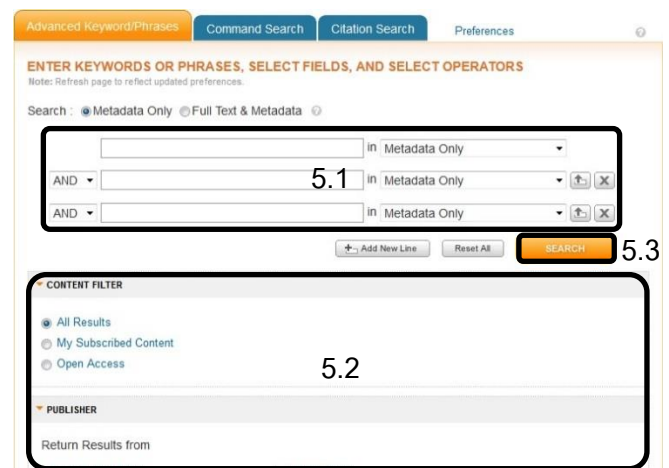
Advanced Keyword/Phrases | Command Search | Citation Search | Preferences

ENTER KEYWORDS OR PHRASES, SELECT FIELDS, AND SELECT OPERATORS
Note: Refresh page to reflect updated preferences.

Search : Metadata Only Full Text & Metadata

in Metadata Only

AND in Metadata Only

5.1

AND in Metadata Only

+ Add New Line Reset All SEARCH 5.3

CONTENT FILTER

All Results
My Subscribed Content
Open Access

5.2

PUBLISHER

Return Results from